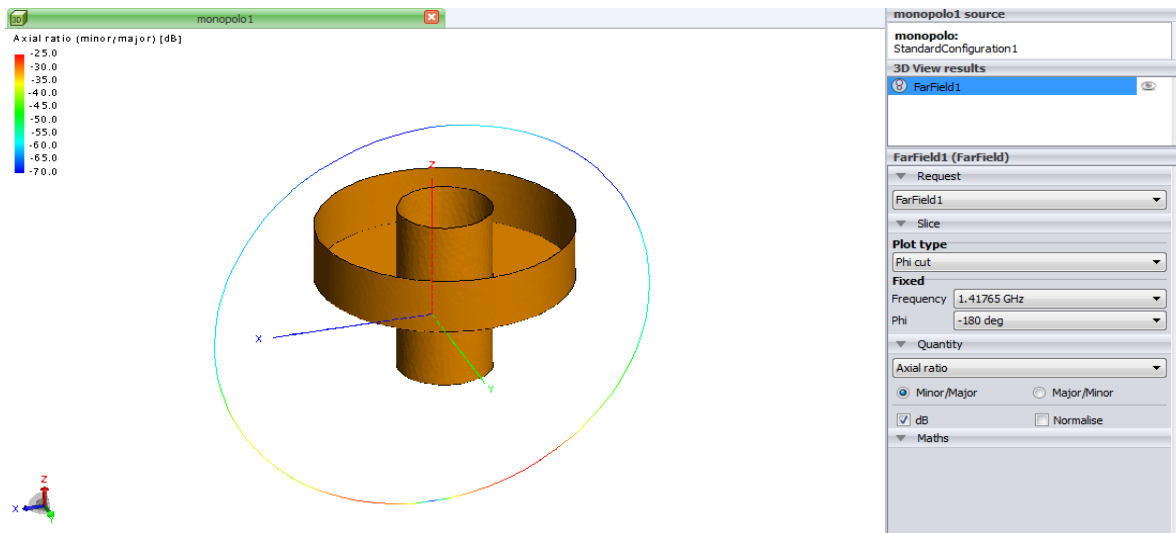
3D monopolo1

Axial ratio (minor/major) [dB]
-25.0
-30.0
-35.0
-40.0
-45.0
-50.0
-55.0
-60.0
-65.0
-70.0

Z
X
Y

Z
X
Y

monopolo1 source
monopolo:
StandardConfiguration1

3D View results
FarField1

FarField1 (FarField)
Request
FarField1
Slice
Plot type
Phi cut
Fixed
Frequency 1.41765 GHz
Phi -180 deg
Quantity
Axial ratio
Minor/Major
Major/Minor
dB
Normalise
Maths